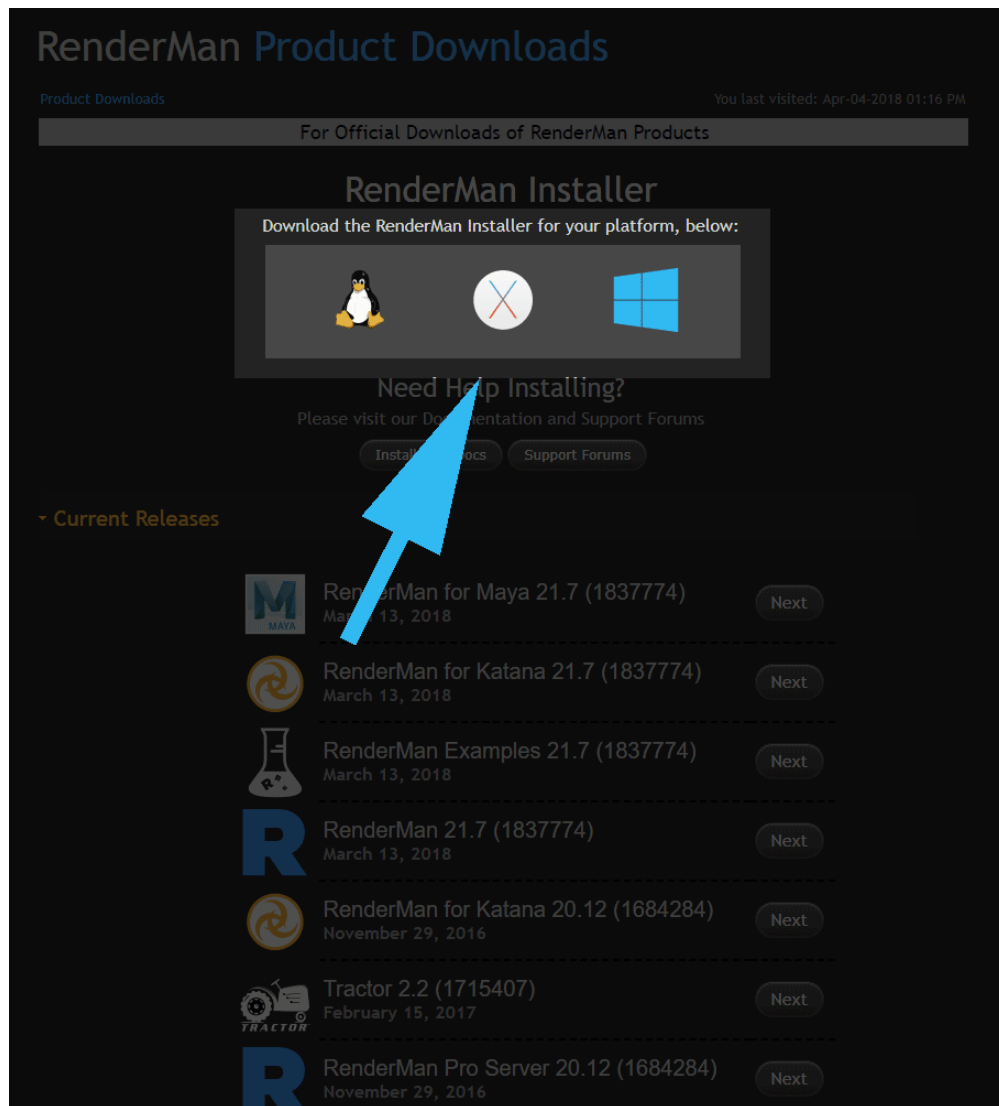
RenderMan Product Downloads

Product Downloads

You last visited: Apr-04-2018 01:16 PM

For Official Downloads of RenderMan Products

RenderMan Installer

Download the RenderMan Installer for your platform, below:

Need H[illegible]lp Installing?

Please visit our Do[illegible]entation and Support Forums

Install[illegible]ocs Support Forums

Current Releases

MAYA

RenderMan for Maya 21.7 (1837774)
March 13, 2018
Next

RenderMan for Katana 21.7 (1837774)
March 13, 2018
Next

RenderMan Examples 21.7 (1837774)
March 13, 2018
Next

RenderMan 21.7 (1837774)
March 13, 2018
Next

RenderMan for Katana 20.12 (1684284)
November 29, 2016
Next

TRACTOR

Tractor 2.2 (1715407)
February 15, 2017
Next

RenderMan Pro Server 20.12 (1684284)
November 29, 2016
Next